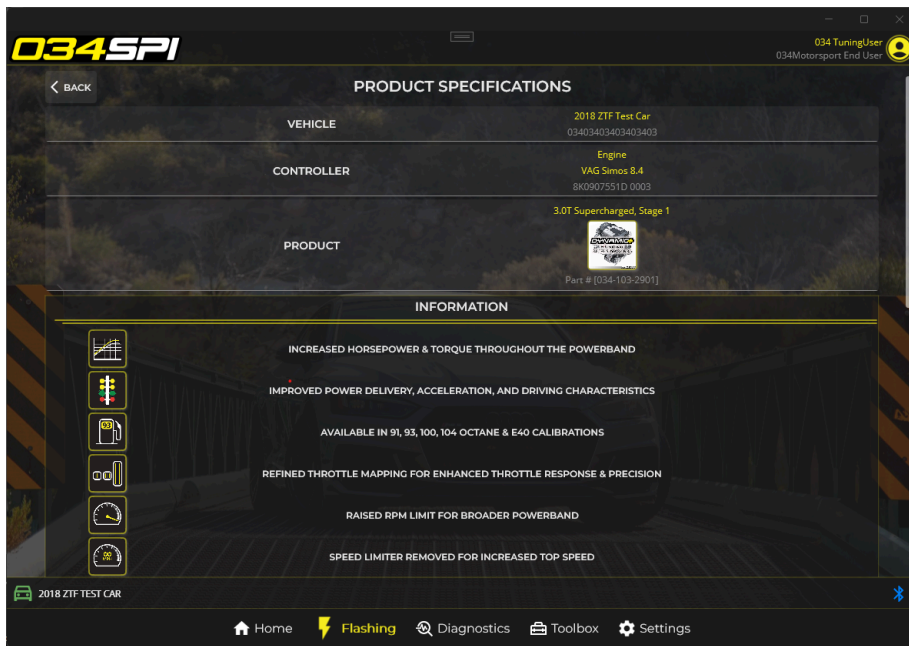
034SPI

034 TuningUser
034Motorsport End User

BACK

PRODUCT SPECIFICATIONS

| VEHICLE | 2018 ZTF Test Car 03403403403403403 |
|---|---|
| CONTROLLER | Engine VAG Simos 8.4 8K0907551D 0003 |
| PRODUCT | 3.0T Supercharged, Stage 1 Part # [034-103-2901] |

INFORMATION

INCREASED HORSEPOWER & TORQUE THROUGHOUT THE POWERBAND

IMPROVED POWER DELIVERY, ACCELERATION, AND DRIVING CHARACTERISTICS

93
AVAILABLE IN 91, 93, 100, 104 OCTANE & E40 CALIBRATIONS

REFINED THROTTLE MAPPING FOR ENHANCED THROTTLE RESPONSE & PRECISION

RAISED RPM LIMIT FOR BROADER POWERBAND

SPEED LIMITER REMOVED FOR INCREASED TOP SPEED

2018 ZTF TEST CAR

Home Flashing Diagnostics Toolbox Settings